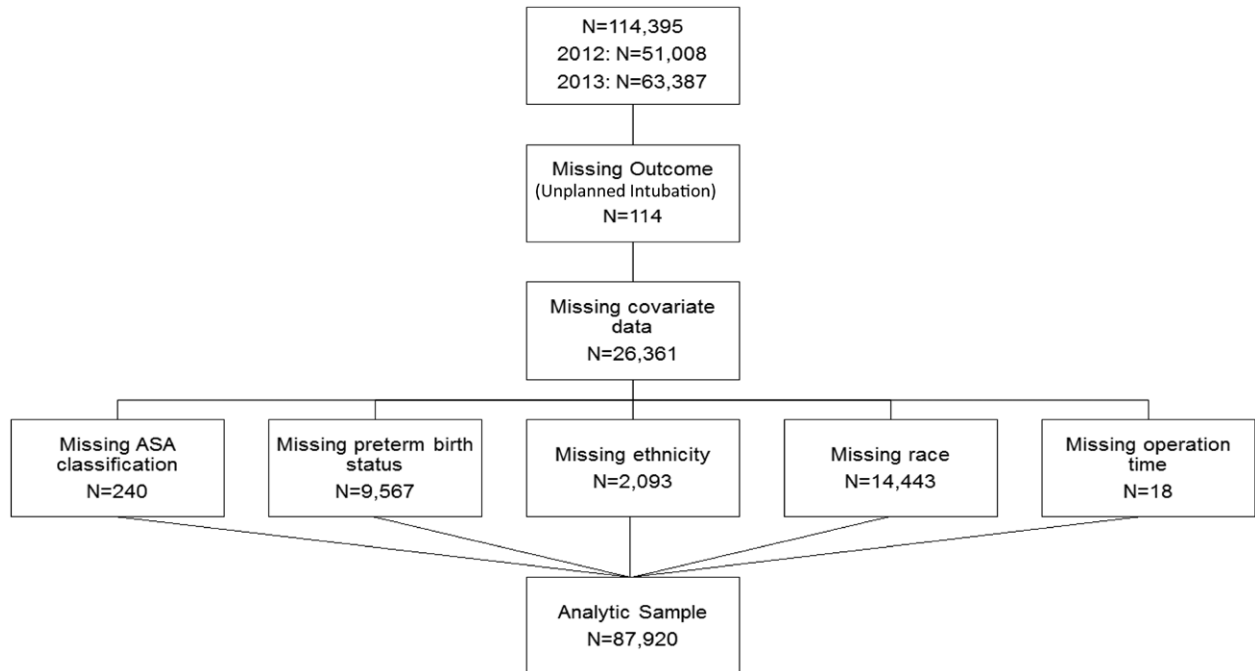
N=114,395
2012: N=51,008
2013: N=63,387

Missing Outcome
(Unplanned Intubation)
N=114

Missing covariate data
N=26,361

Missing ASA classification
N=240

Missing preterm birth status
N=9,567

Missing ethnicity
N=2,093

Missing race
N=14,443

Missing operation time
N=18

Analytic Sample
N=87,920